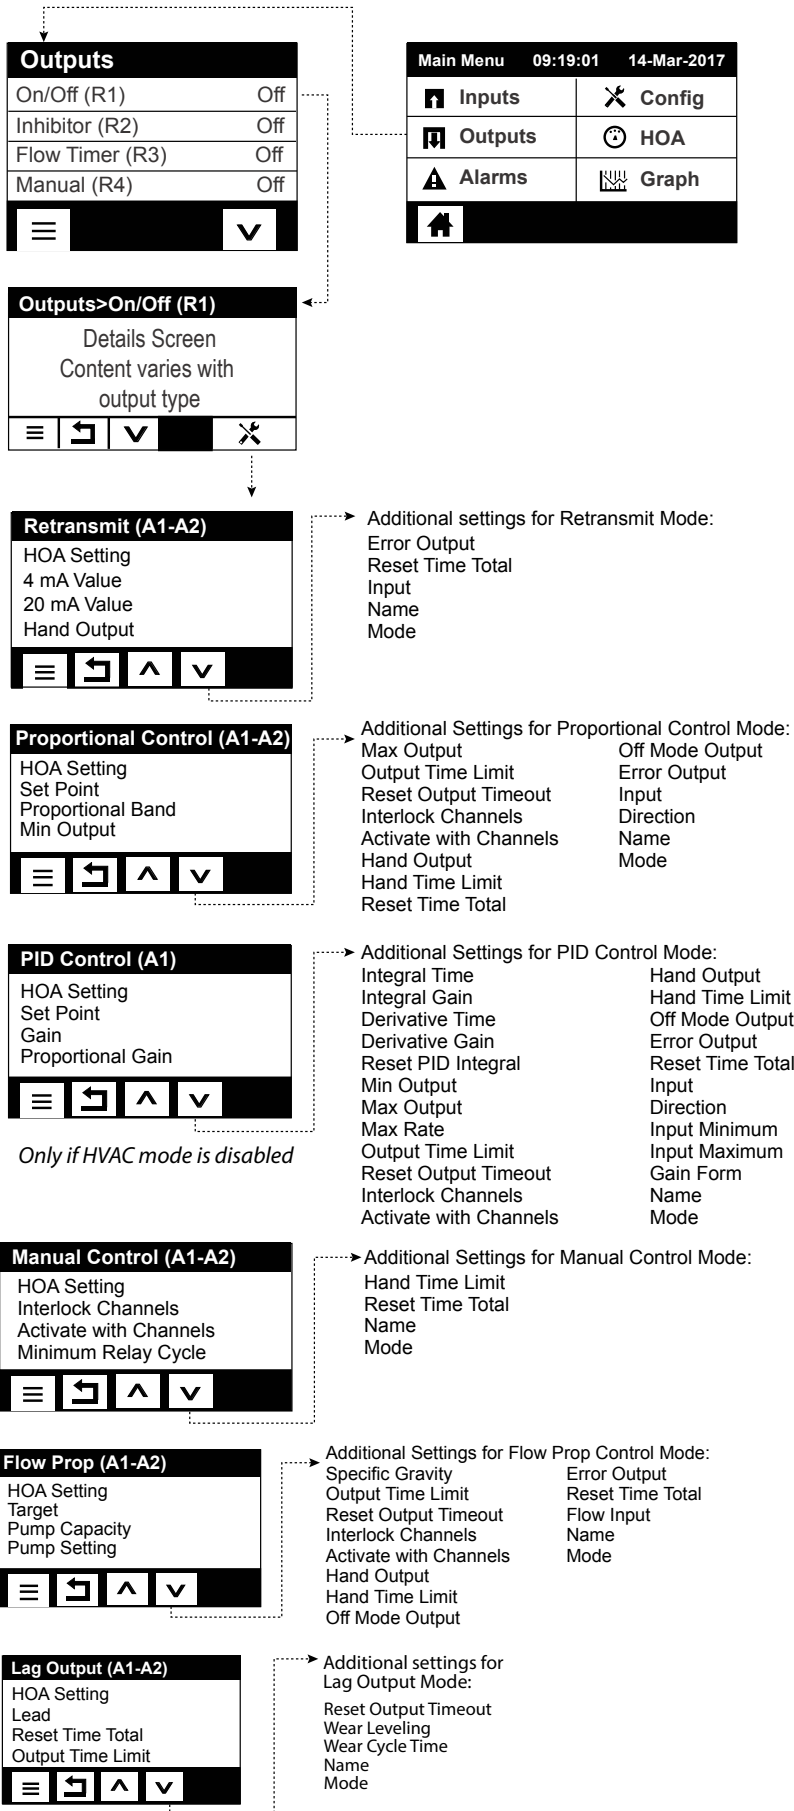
Outputs
On/Off (R1) Off
Inhibitor (R2) Off
Flow Timer (R3) Off
Manual (R4) Off

Main Menu 09:19:01 14-Mar-2017
Inputs
Config
Outputs
HOA
Alarms
Graph

Outputs>On/Off (R1)
Details Screen
Content varies with
output type

Retransmit (A1-A2)
HOA Setting
4 mA Value
20 mA Value
Hand Output

Additional settings for Retransmit Mode:
Error Output
Reset Time Total
Input
Name
Mode

Proportional Control (A1-A2)
HOA Setting
Set Point
Proportional Band
Min Output

Additional Settings for Proportional Control Mode:
Max Output
Output Time Limit
Reset Output Timeout
Interlock Channels
Activate with Channels
Hand Output
Hand Time Limit
Reset Time Total
Off Mode Output
Error Output
Input
Direction
Name
Mode

PID Control (A1)
HOA Setting
Set Point
Gain
Proportional Gain

Only if HVAC mode is disabled

Additional Settings for PID Control Mode:
Integral Time
Integral Gain
Derivative Time
Derivative Gain
Reset PID Integral
Min Output
Max Output
Max Rate
Output Time Limit
Reset Output Timeout
Interlock Channels
Activate with Channels
Hand Output
Hand Time Limit
Off Mode Output
Error Output
Reset Time Total
Input
Direction
Input Minimum
Input Maximum
Gain Form
Name
Mode

Manual Control (A1-A2)
HOA Setting
Interlock Channels
Activate with Channels
Minimum Relay Cycle

Additional Settings for Manual Control Mode:
Hand Time Limit
Reset Time Total
Name
Mode

Flow Prop (A1-A2)
HOA Setting
Target
Pump Capacity
Pump Setting

Additional Settings for Flow Prop Control Mode:
Specific Gravity
Output Time Limit
Reset Output Timeout
Interlock Channels
Activate with Channels
Hand Output
Hand Time Limit
Off Mode Output
Error Output
Reset Time Total
Flow Input
Name
Mode

Lag Output (A1-A2)
HOA Setting
Lead
Reset Time Total
Output Time Limit

Additional settings for Lag Output Mode:
Reset Output Timeout
Wear Leveling
Wear Cycle Time
Name
Mode